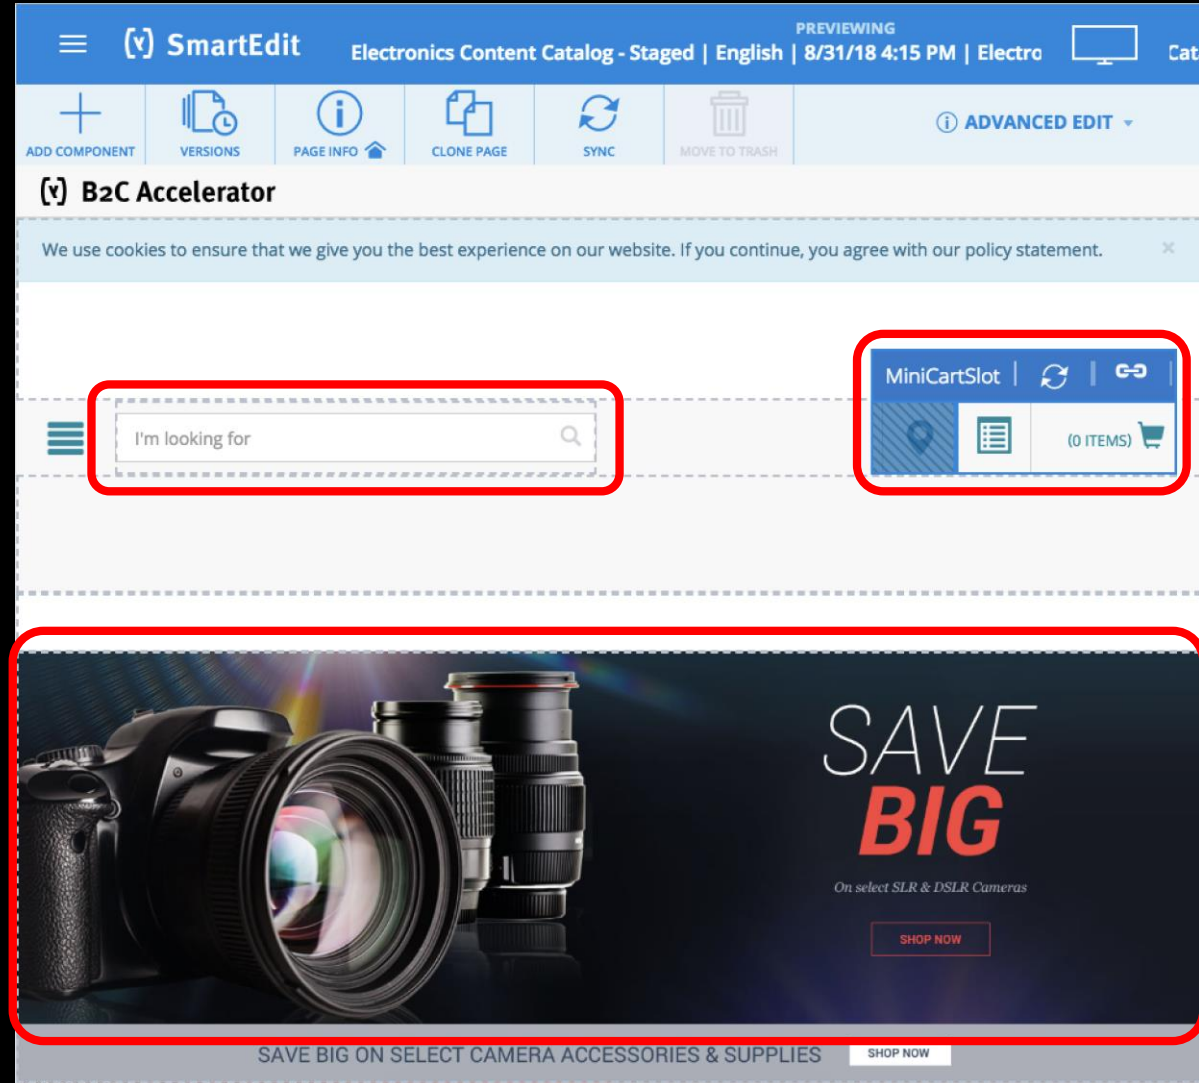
SmartEdit

PREVIEWING
Electronics Content Catalog - Staged | English | 8/31/18 4:15 PM | Electro

Cat

ADD COMPONENT
VERSIONS
PAGE INFO
CLONE PAGE
SYNC
MOVE TO TRASH

ADVANCED EDIT

B2C Accelerator

We use cookies to ensure that we give you the best experience on our website. If you continue, you agree with our policy statement.

×

MiniCartSlot

I'm looking for

(0 ITEMS)

SAVE
BIG
On select SLR & DSLR Cameras

SHOP NOW

SAVE BIG ON SELECT CAMERA ACCESSORIES & SUPPLIES

SHOP NOW